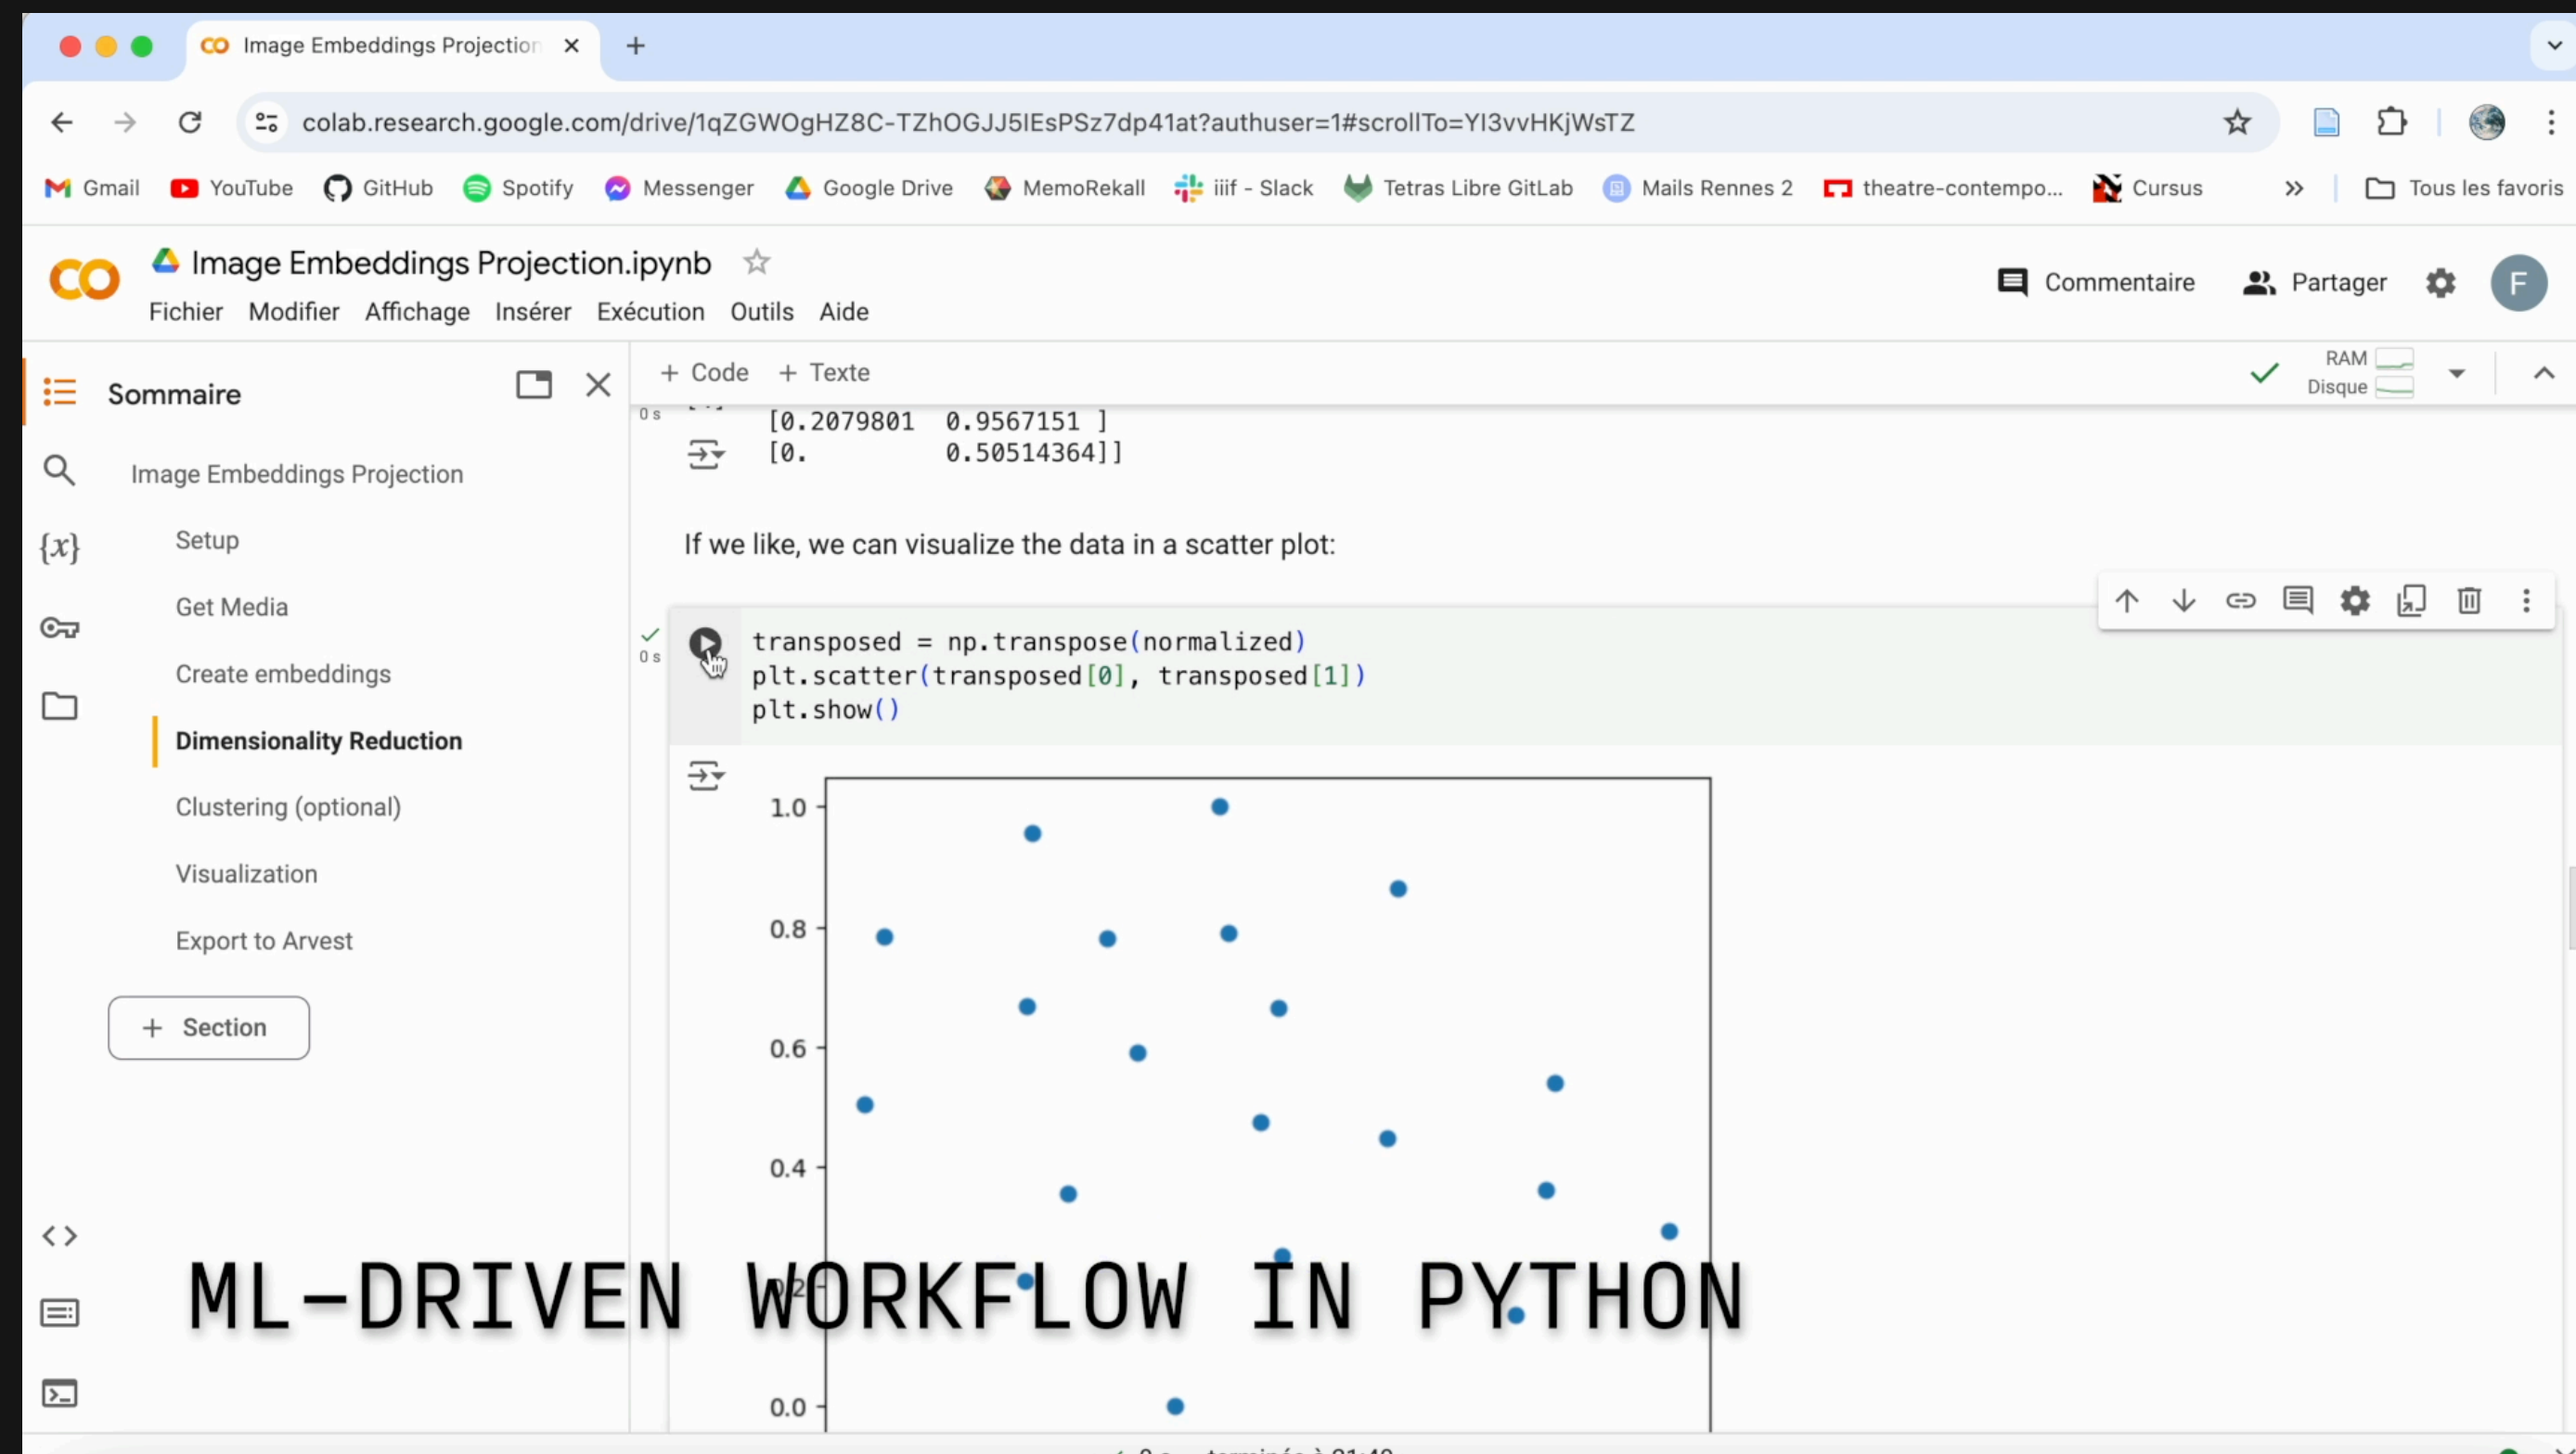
Image Embeddings Projection ×
+

colab.research.google.com/drive/1qZGWOgHZ8C-TZhOGJJ5lEsPSz7dp41at?authuser=1#scrollTo=YI3vvHKjWsTZ

Gmail YouTube GitHub Spotify Messenger Google Drive MemoRekall iiif - Slack Tetras Libre GitLab Mails Rennes 2 theatre-contempo... Cursus » Tous les favoris

Image Embeddings Projection.ipynb
Fichier Modifier Affichage Insérer Exécution Outils Aide

Commentaire Partager F

Sommaire

Image Embeddings Projection
Setup
Get Media
Create embeddings
Dimensionality Reduction
Clustering (optional)
Visualization
Export to Arvest

+ Section

+ Code + Texte

RAM
Disque

0 s

[0.2079801 0.9567151 ]
[0. 0.50514364]]

If we like, we can visualize the data in a scatter plot:

0 s

```
transposed = np.transpose(normalized)
plt.scatter(transposed[0], transposed[1])
plt.show()
```

1.0
0.8
0.6
0.4
0.2
0.0

ML-DRIVEN WORKFLOW IN PYTHON

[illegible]